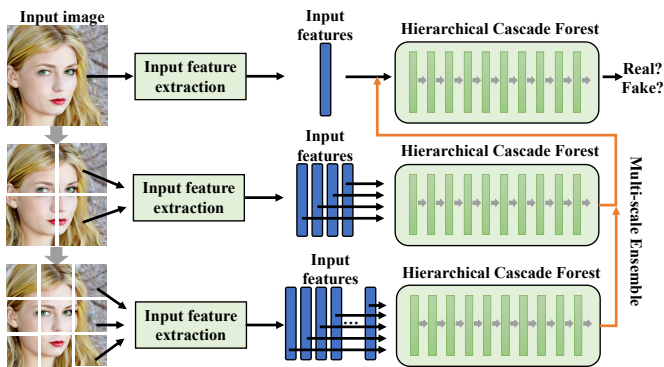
Input image

Input feature extraction

Input features

Hierarchical Cascade Forest

Real? Fake?

Input feature extraction

Input features

Hierarchical Cascade Forest

Multi-scale Ensemble

Input feature extraction

Input features

...

Hierarchical Cascade Forest